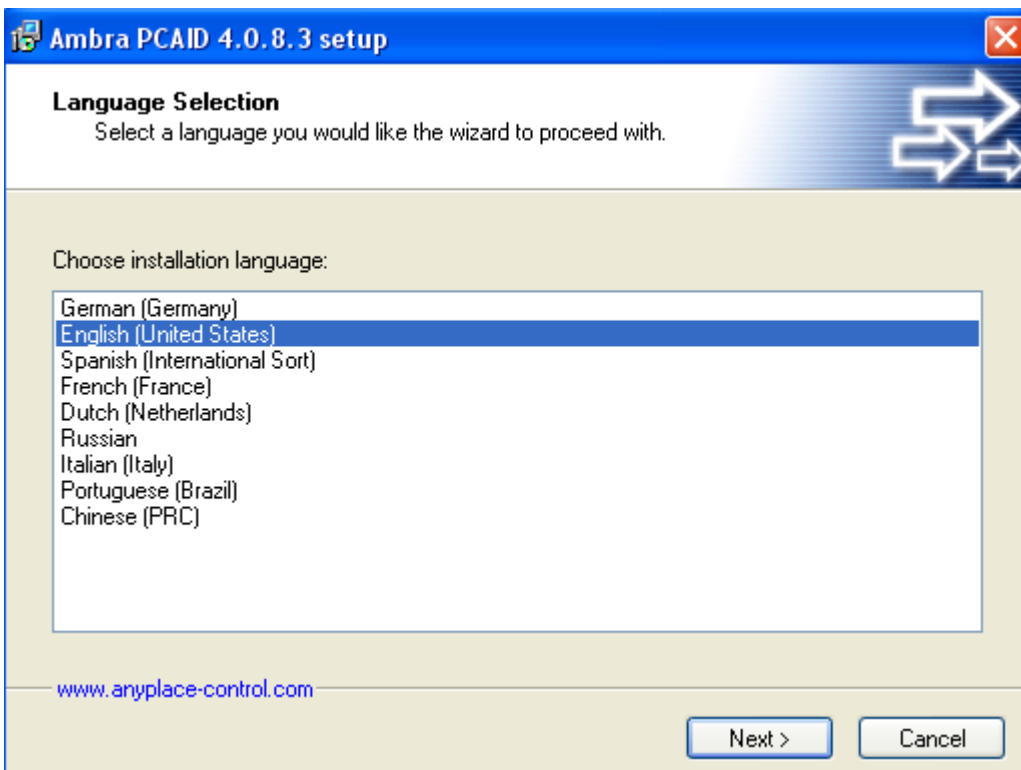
Ambra PCAID 4.0.8.3 setup

Language Selection
Select a language you would like the wizard to proceed with.

Choose installation language:

German (Germany)
English (United States)
Spanish (International Sort)
French (France)
Dutch (Netherlands)
Russian
Italian (Italy)
Portuguese (Brazil)
Chinese (PRC)

www.anyplace-control.com

Next >
Cancel